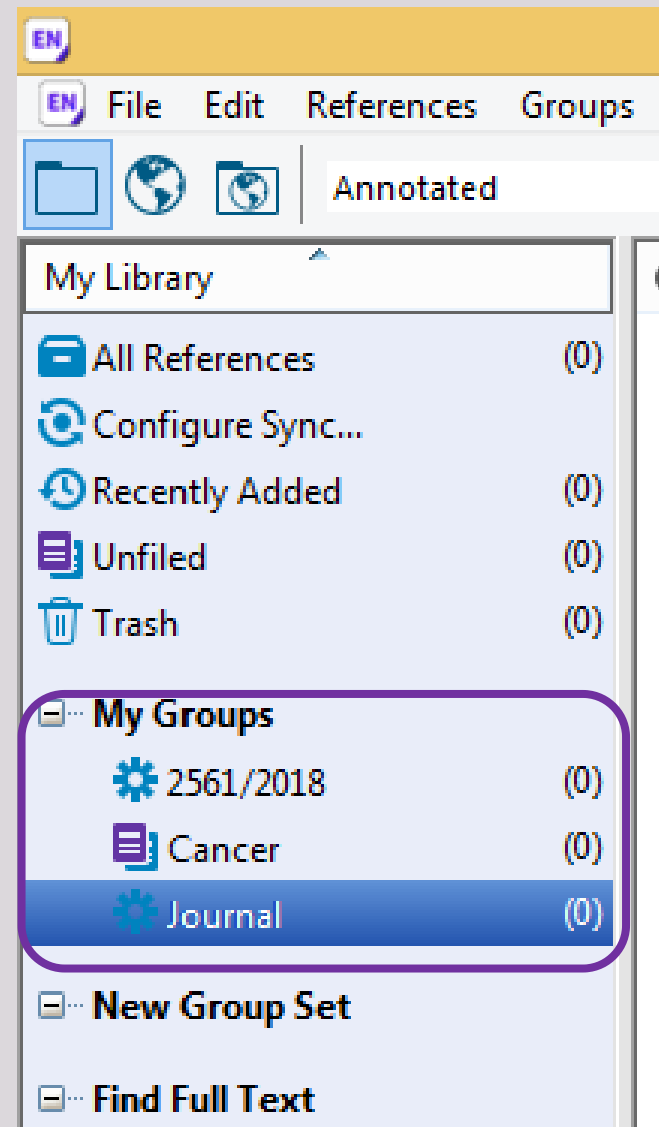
EN

EN File Edit References Groups

Annotated

My Library

All References (0)

Configure Sync...

Recently Added (0)

Unfiled (0)

Trash (0)

My Groups

2561/2018 (0)

Cancer (0)

Journal (0)

New Group Set

Find Full Text